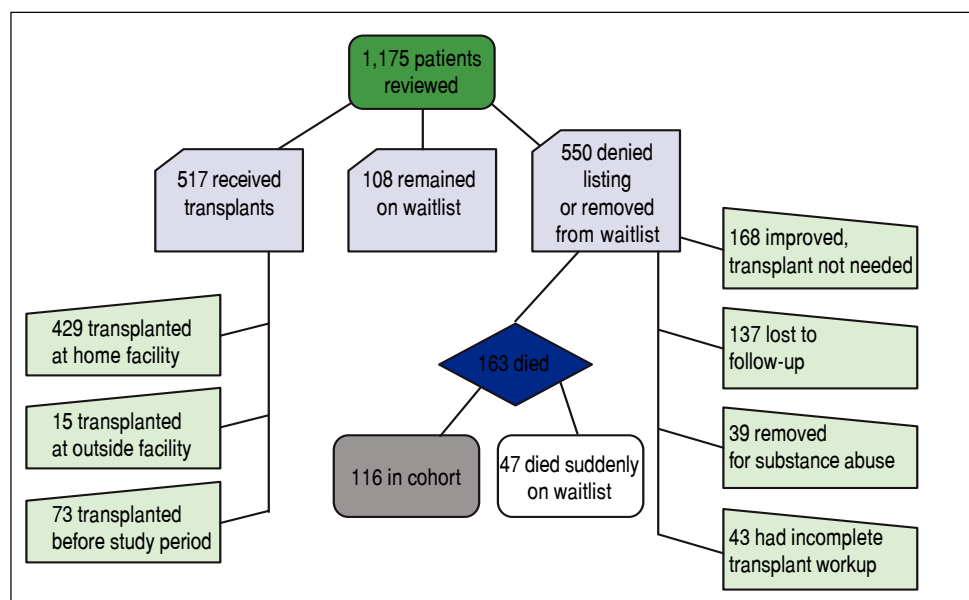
1,175 patients reviewed

517 received transplants

108 remained on waitlist

550 denied listing or removed from waitlist

429 transplanted at home facility

15 transplanted at outside facility

73 transplanted before study period

163 died

116 in cohort

47 died suddenly on waitlist

168 improved, transplant not needed

137 lost to follow-up

39 removed for substance abuse

43 had incomplete transplant workup